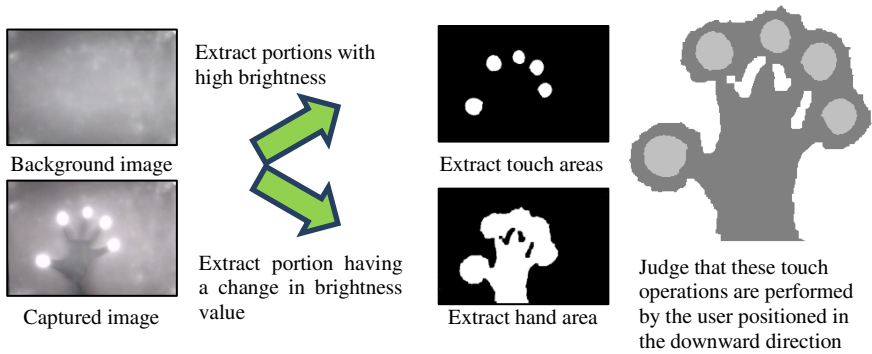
Background image

Captured image

Extract portions with high brightness

Extract portion having a change in brightness value

Extract touch areas

Extract hand area

Judge that these touch operations are performed by the user positioned in the downward direction